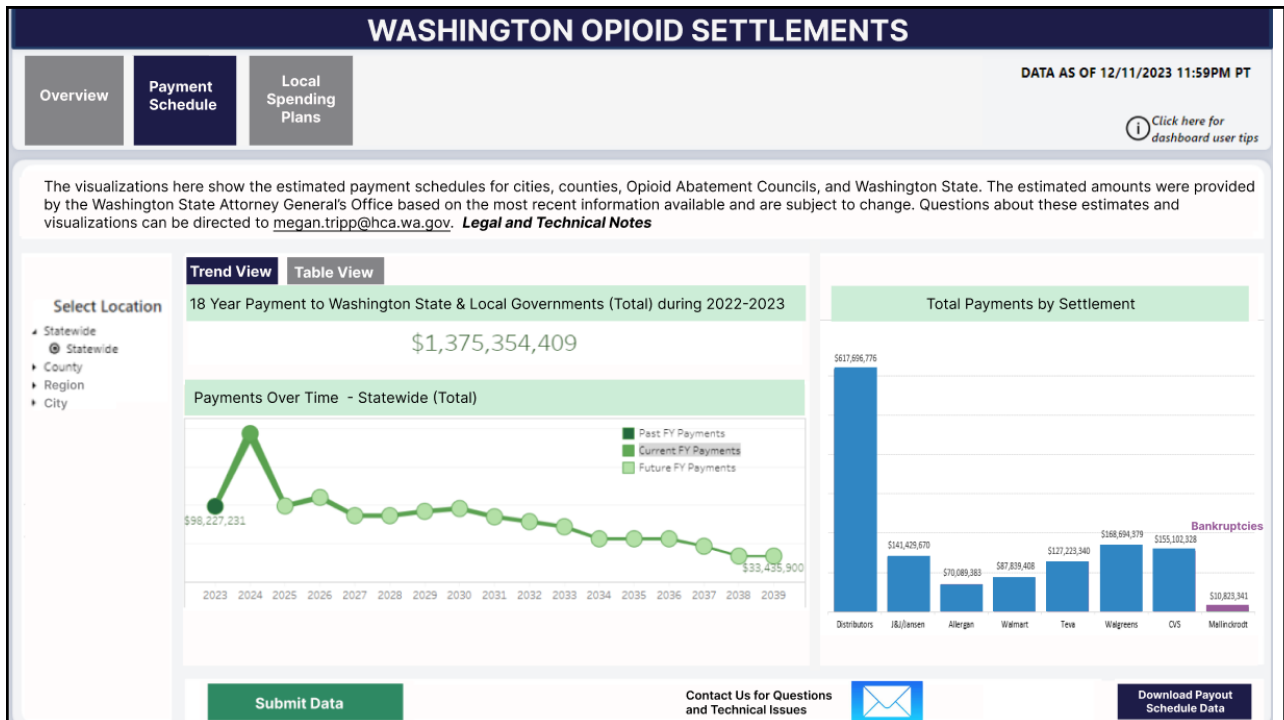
WASHINGTON OPIOID SETTLEMENTS

Overview

Payment Schedule

Local Spending Plans

DATA AS OF 12/11/2023 11:59PM PT

Click here for dashboard user tips

The visualizations here show the estimated payment schedules for cities, counties, Opioid Abatement Councils, and Washington State. The estimated amounts were provided by the Washington State Attorney General's Office based on the most recent information available and are subject to change. Questions about these estimates and visualizations can be directed to megan.tripp@hca.wa.gov. Legal and Technical Notes

Select Location
Statewide
Statewide
County
Region
City

Trend View
Table View

18 Year Payment to Washington State & Local Governments (Total) during 2022-2023

$1,375,354,409

Payments Over Time - Statewide (Total)

Past FY Payments
Current FY Payments
Future FY Payments

$98,227,231
$33,435,900

2023 2024 2025 2026 2027 2028 2029 2030 2031 2032 2033 2034 2035 2036 2037 2038 2039

Total Payments by Settlement

$617,696,776
$141,429,670
$70,089,383
$87,839,408
$127,223,340
$168,694,379
$155,102,328
$10,823,341

Bankruptcies

Distributors J&J/Jansen Allergan Walmart Teva Walgreens CVS Mallinckrodt

Submit Data

Contact Us for Questions and Technical Issues

Download Payout Schedule Data